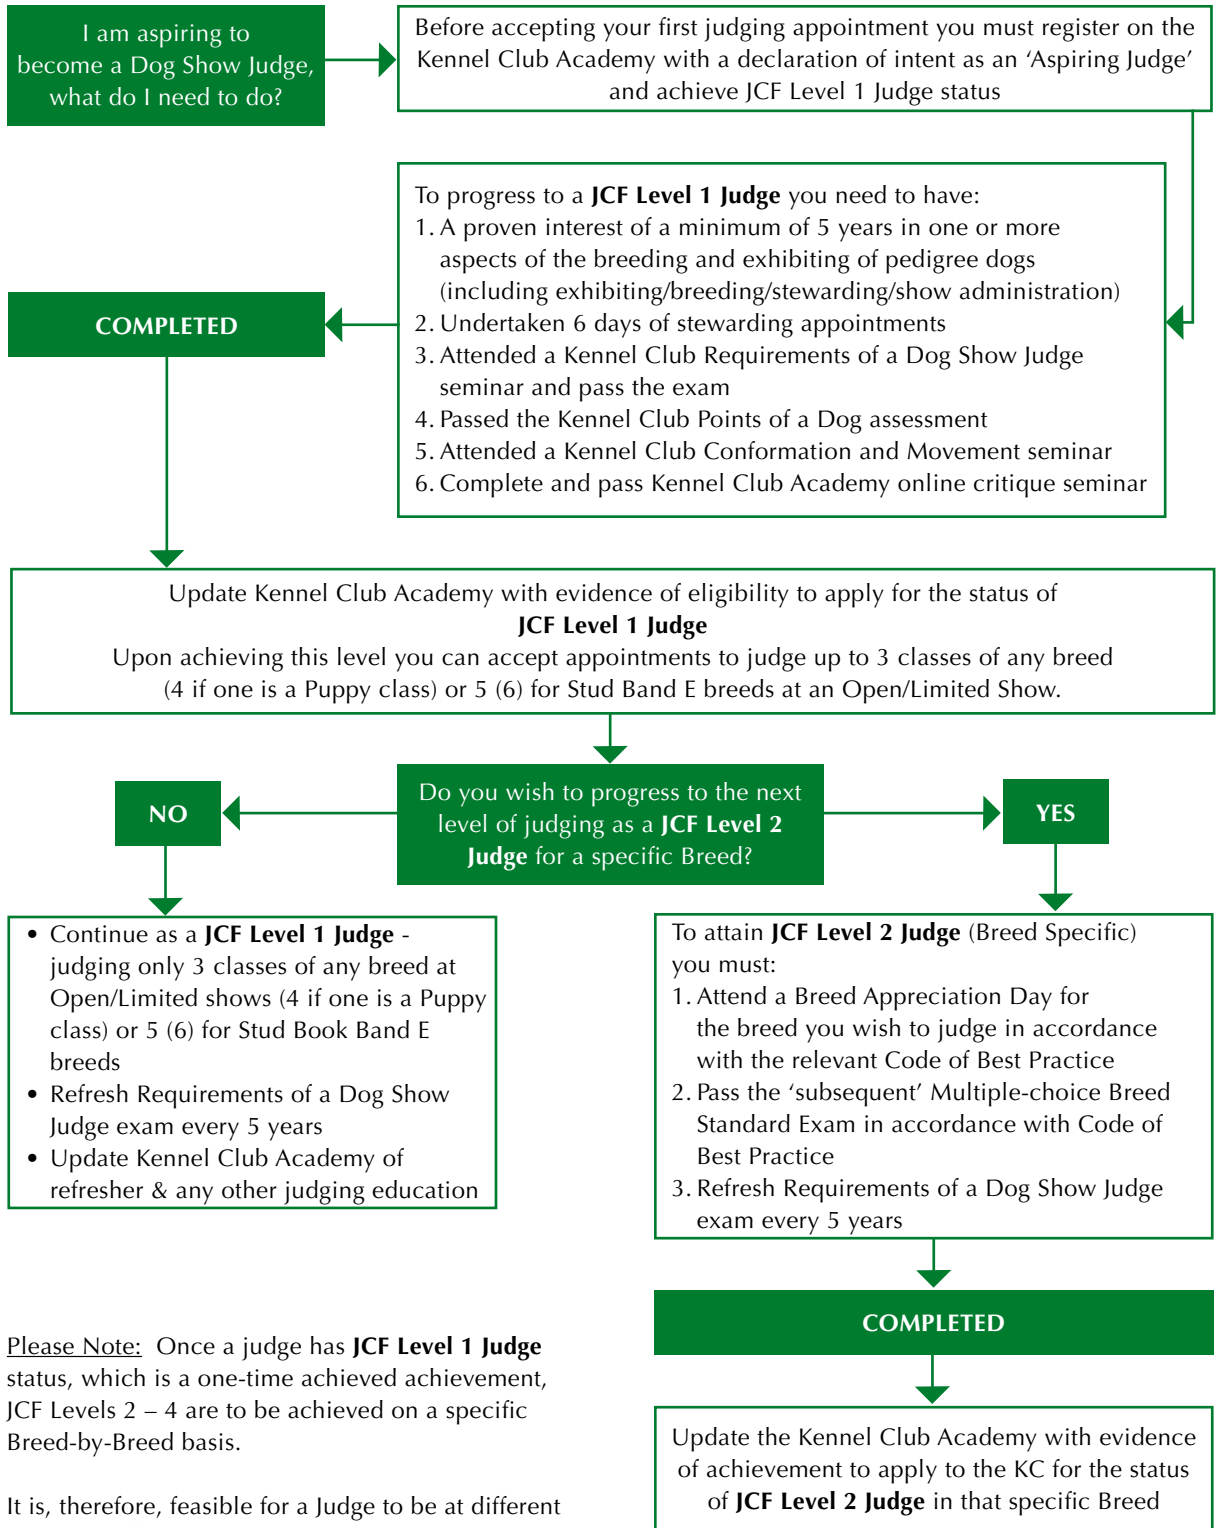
I am aspiring to become a Dog Show Judge, what do I need to do?

Before accepting your first judging appointment you must register on the Kennel Club Academy with a declaration of intent as an 'Aspiring Judge' and achieve JCF Level 1 Judge status

To progress to a **JCF Level 1 Judge** you need to have:
1. A proven interest of a minimum of 5 years in one or more aspects of the breeding and exhibiting of pedigree dogs (including exhibiting/breeding/stewarding/show administration)
2. Undertaken 6 days of stewarding appointments
3. Attended a Kennel Club Requirements of a Dog Show Judge seminar and pass the exam
4. Passed the Kennel Club Points of a Dog assessment
5. Attended a Kennel Club Conformation and Movement seminar
6. Complete and pass Kennel Club Academy online critique seminar

COMPLETED

Update Kennel Club Academy with evidence of eligibility to apply for the status of **JCF Level 1 Judge**
Upon achieving this level you can accept appointments to judge up to 3 classes of any breed (4 if one is a Puppy class) or 5 (6) for Stud Band E breeds at an Open/Limited Show.

Do you wish to progress to the next level of judging as a **JCF Level 2 Judge** for a specific Breed?

NO

YES

• Continue as a **JCF Level 1 Judge** - judging only 3 classes of any breed at Open/Limited shows (4 if one is a Puppy class) or 5 (6) for Stud Book Band E breeds
• Refresh Requirements of a Dog Show Judge exam every 5 years
• Update Kennel Club Academy of refresher & any other judging education

To attain **JCF Level 2 Judge** (Breed Specific) you must:
1. Attend a Breed Appreciation Day for the breed you wish to judge in accordance with the relevant Code of Best Practice
2. Pass the 'subsequent' Multiple-choice Breed Standard Exam in accordance with Code of Best Practice
3. Refresh Requirements of a Dog Show Judge exam every 5 years

COMPLETED

Update the Kennel Club Academy with evidence of achievement to apply to the KC for the status of **JCF Level 2 Judge** in that specific Breed

Please Note: Once a judge has **JCF Level 1 Judge** status, which is a one-time achieved achievement, JCF Levels 2 – 4 are to be achieved on a specific Breed-by-Breed basis.

It is, therefore, feasible for a Judge to be at different